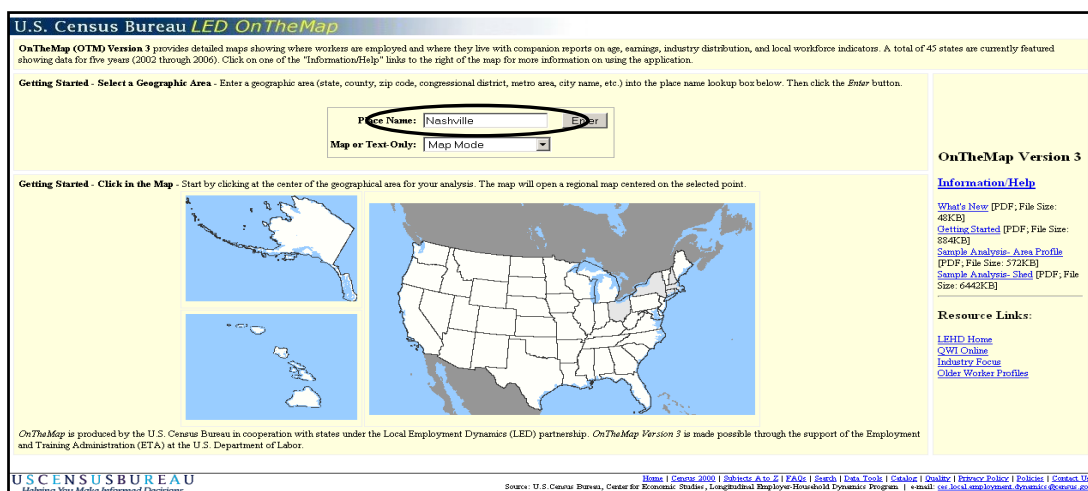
U.S. Census Bureau LED OnTheMap

OnTheMap (OTM) Version 3 provides detailed maps showing where workers are employed and where they live with companion reports on age, earnings, industry distribution, and local workforce indicators. A total of 45 states are currently featured showing data for five years (2002 through 2006). Click on one of the "Information/Help" links to the right of the map for more information on using the application.

Getting Started - Select a Geographic Area - Enter a geographic area (state, county, zip code, congressional district, metro area, city name, etc.) into the place name lookup box below. Then click the Enter button.

Place Name: Nashville Enter

Map or Text-Only: Map Mode

Getting Started - Click in the Map - Start by clicking at the center of the geographical area for your analysis. The map will open a regional map centered on the selected point.

OnTheMap Version 3

Information/Help

What's New [PDF; File Size: 48KB]
Getting Started [PDF; File Size: 884KB]
Sample Analysis- Area Profile [PDF; File Size: 572KB]
Sample Analysis- Shed [PDF; File Size: 6442KB]

Resource Links:

LEHD Home
QWI Online
Industry Focus
Older Worker Profiles

OnTheMap is produced by the U.S. Census Bureau in cooperation with states under the Local Employment Dynamics (LED) partnership. OnTheMap Version 3 is made possible through the support of the Employment and Training Administration (ETA) at the U.S. Department of Labor.

USCENSUSBUREAU
Helping You Make Informed Decisions

Home | Census 2000 | Subjects A to Z | FAQs | Search | Data Tools | Catalog | Quality | Privacy Policy | Policies | Contact U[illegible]
Source: U.S.Census Bureau, Center for Economic Studies, Longitudinal Employer-Household Dynamics Program | e-mail: ces.local.employment.dynamics@census.go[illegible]